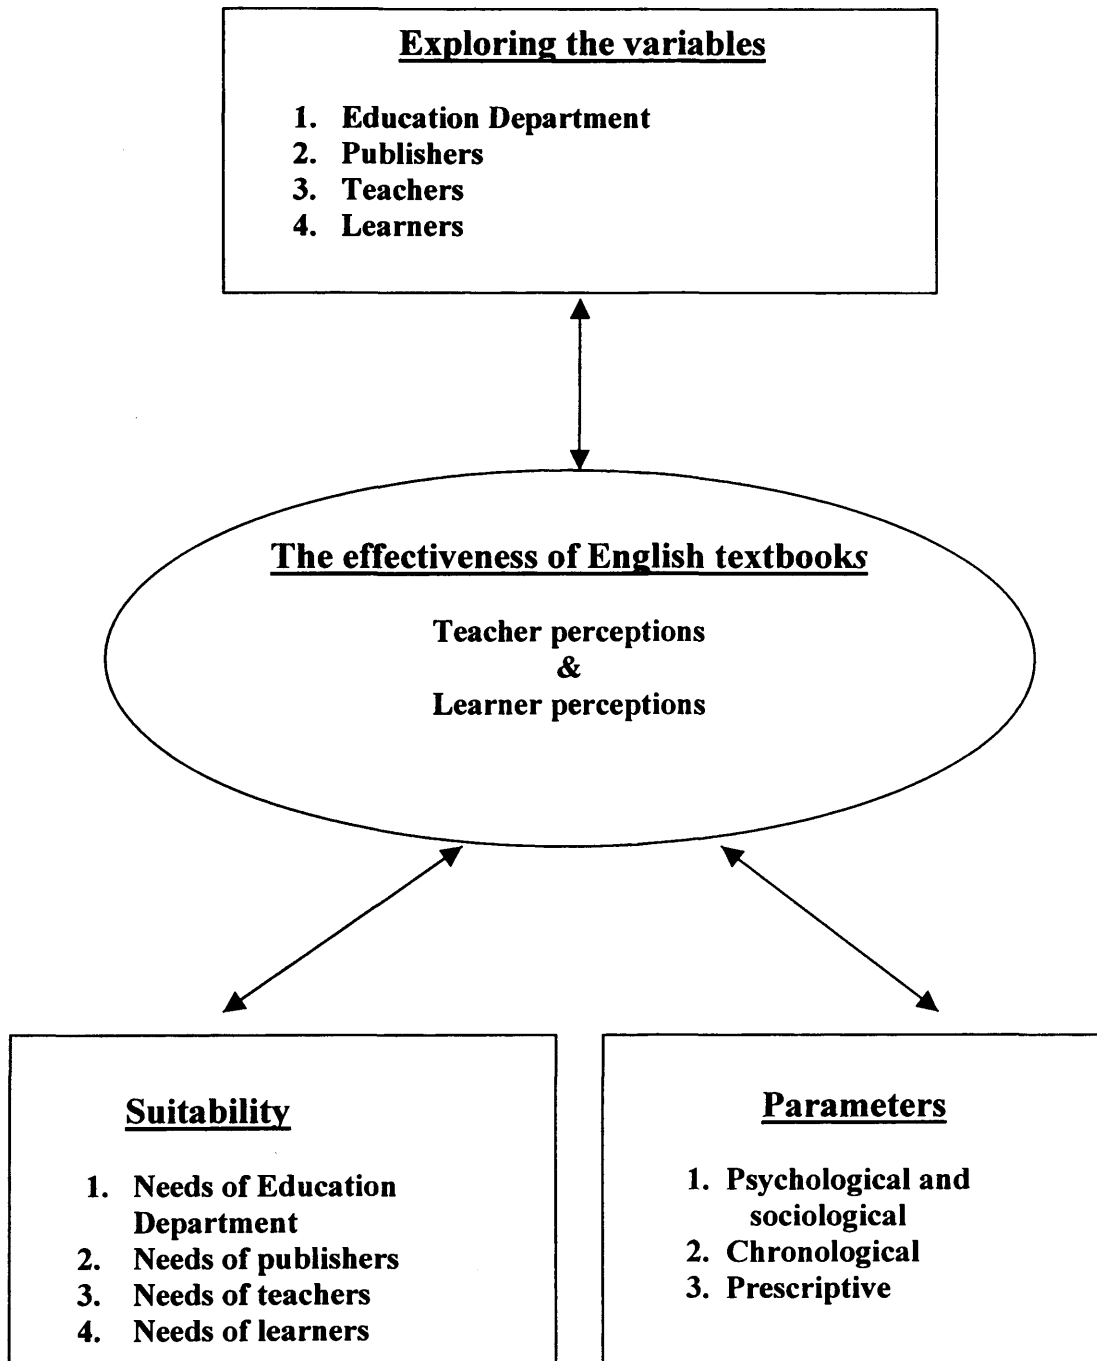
Exploring the variables

1. Education Department
2. Publishers
3. Teachers
4. Learners

The effectiveness of English textbooks

Teacher perceptions
&
Learner perceptions

Suitability

1. Needs of Education Department
2. Needs of publishers
3. Needs of teachers
4. Needs of learners

Parameters

1. Psychological and sociological
2. Chronological
3. Prescriptive